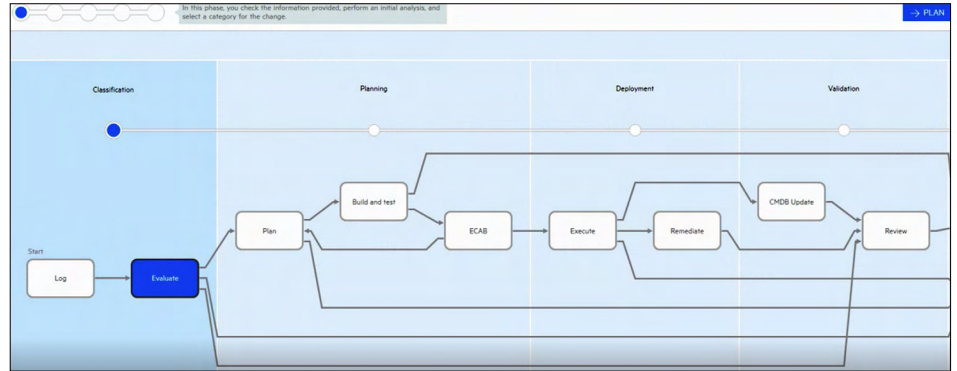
In this phase, you check the information provided, perform an initial analysis, and select a category for the change.

→ PLAN

Classification

Planning

Deployment

Validation

Build and test

CMDB Update

Plan

ECAB

Execute

Remediate

Review

Start

Log

Evaluate